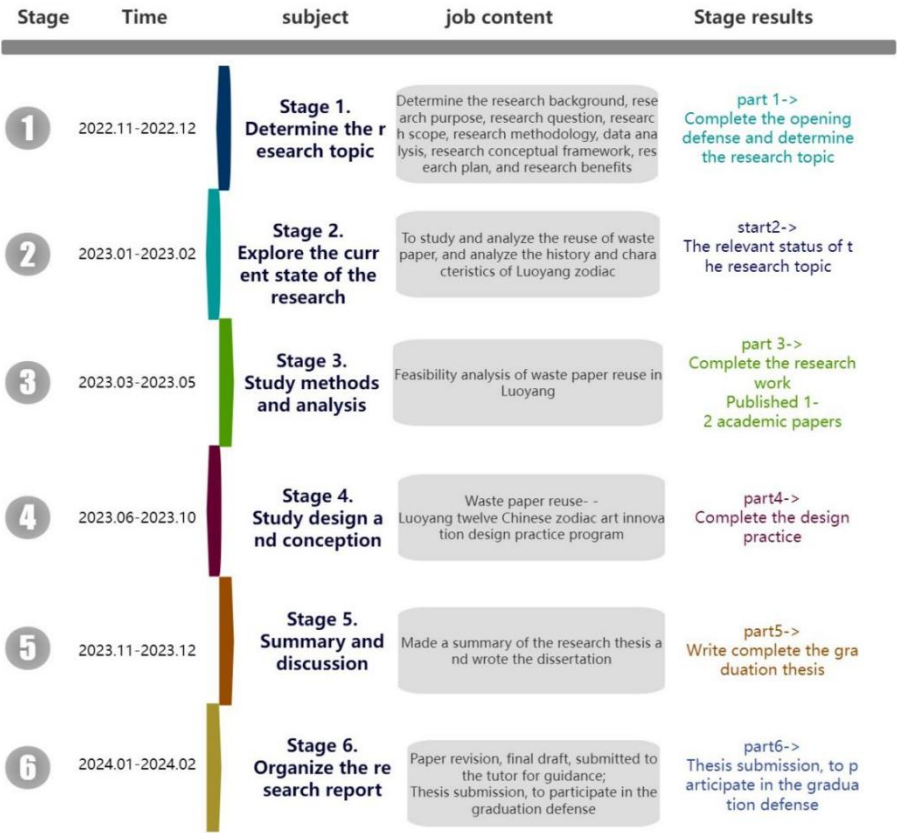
| Stage | Time | subject | job content | Stage results |
|---|---|---|---|---|
| 1 | 2022.11-2022.12 | Stage 1. Determine the r esearch topic | Determine the research background, rese arch purpose, research question, researc h scope, research methodology, data ana lysis, research conceptual framework, res earch plan, and research benefits | part 1-> Complete the opening defense and determine the research topic |
| 2 | 2023.01-2023.02 | Stage 2. Explore the curr ent state of the research | To study and analyze the reuse of waste paper, and analyze the history and chara cteristics of Luoyang zodiac | start2-> The relevant status of t he research topic |
| 3 | 2023.03-2023.05 | Stage 3. Study methods and analysis | Feasibility analysis of waste paper reuse in Luoyang | part 3-> Complete the research work Published 1- 2 academic papers |
| 4 | 2023.06-2023.10 | Stage 4. Study design a nd conception | Waste paper reuse- - Luoyang twelve Chinese zodiac art innova tion design practice program | part4-> Complete the design practice |
| 5 | 2023.11-2023.12 | Stage 5. Summary and discussion | Made a summary of the research thesis a nd wrote the dissertation | part5-> Write complete the gra duation thesis |
| 6 | 2024.01-2024.02 | Stage 6. Organize the re search report | Paper revision, final draft, submitted to the tutor for guidance; Thesis submission, to participate in the graduation defense | part6-> Thesis submission, to p articipate in the gradua tion defense |